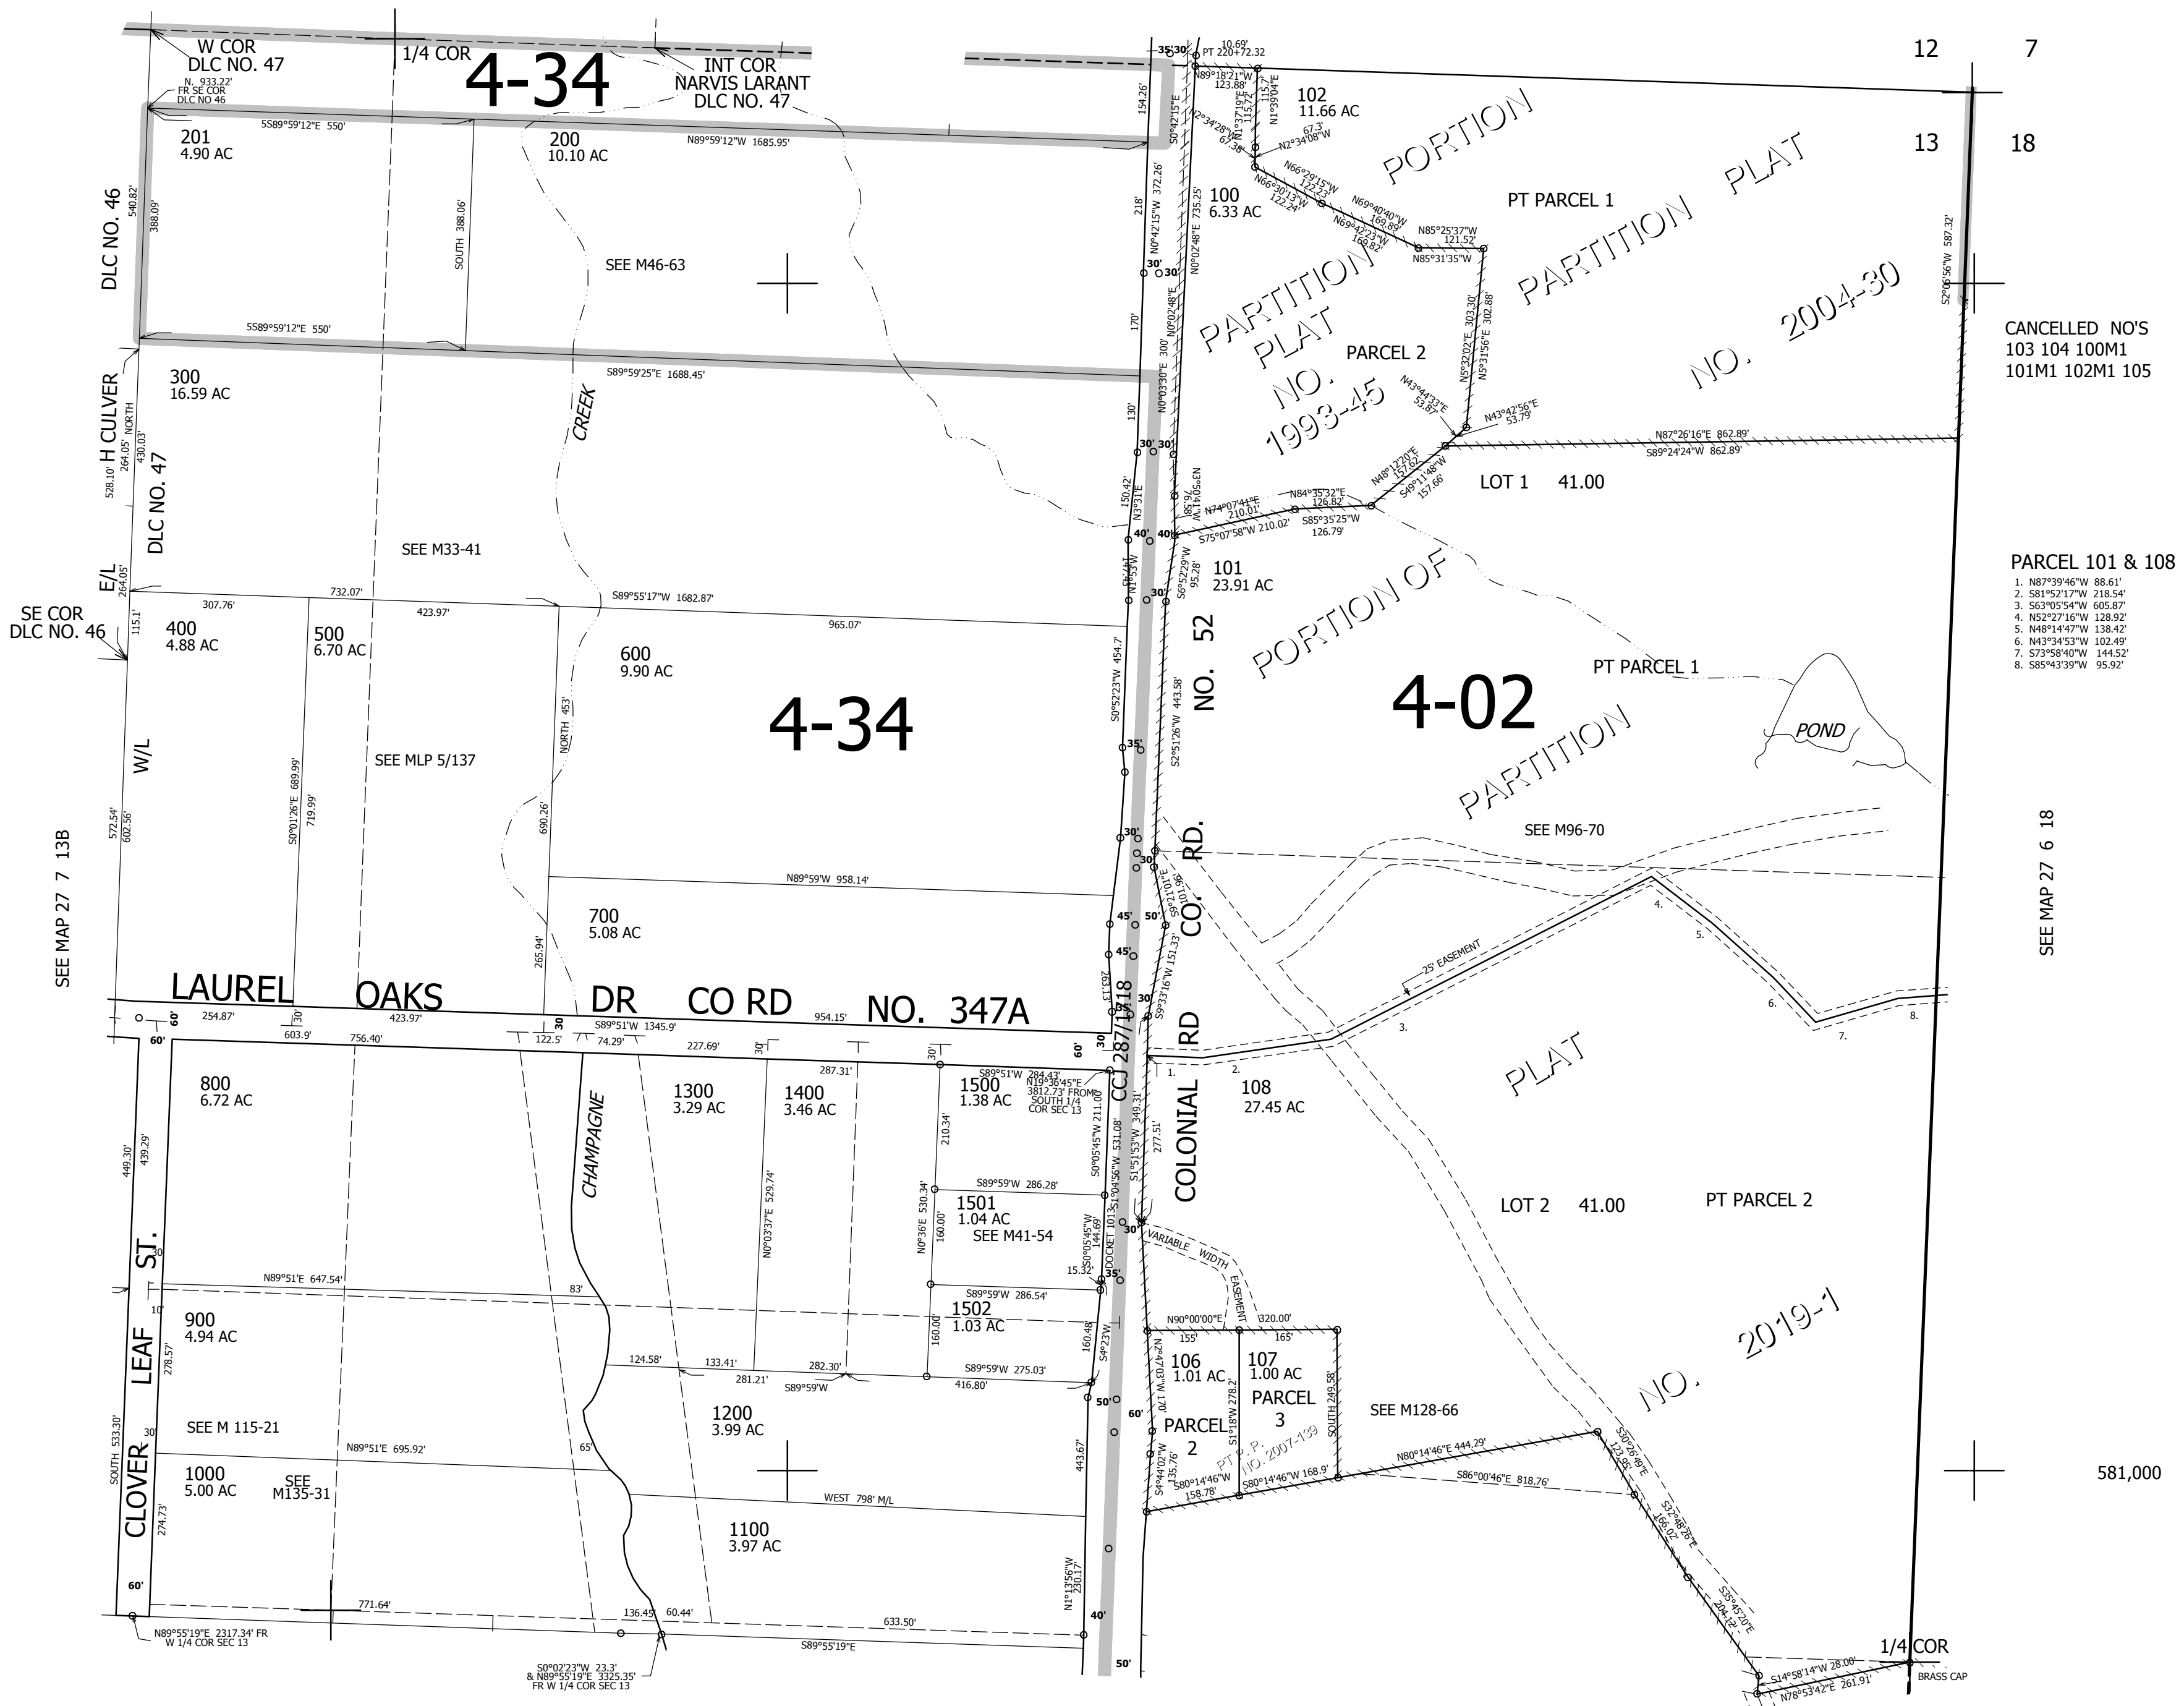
W COR
DLC NO. 47
1/4 COR
4-34
INT COR
NARVIS LARANT
DLC NO. 47
N. 933.22'
FR SE COR
DLC NO 46
35' 30'
PT 220+72.32
10.69'
12
7
13
18
201
4.90 AC
S89°59'12"E 550'
200
10.10 AC
N89°59'12"W 1685.95'
102
11.66 AC
PORTION
PT PARCEL 1
100
6.33 AC
DLC NO. 46
540.82'
388.09'
SOUTH 388.06'
SEE M46-63
PARTITION PLAT
S89°59'12"E 550'
PARTITION PLAT NO. 1993-45
PARCEL 2
NO. 2004-30
S2°06'56"W 587.32'
CANCELLED NO'S
103 104 100M1
101M1 102M1 105
300
16.59 AC
S89°59'25"E 1688.45'
H CULVER
DLC NO. 47
CREEK
N87°26'16"E 862.89'
S89°24'24"W 862.89'
LOT 1 41.00
E/L
SEE M33-41
SE COR
DLC NO. 46
307.76'
732.07'
423.97'
S89°55'17"W 1682.87'
965.07'
400
4.88 AC
500
6.70 AC
600
9.90 AC
101
23.91 AC
PARCEL 101 & 108
1. N87°39'46"W 88.61'
2. S81°52'17"W 218.54'
3. S63°05'54"W 605.87'
4. N52°27'16"W 128.92'
5. N48°14'47"W 138.42'
6. N43°34'53"W 102.49'
7. S73°58'40"W 144.52'
8. S85°43'39"W 95.92'
PORTION OF
NO. 52
PT PARCEL 1
4-34
4-02
POND
W/L
SEE MLP 5/137
PARTITION
SEE M96-70
SEE MAP 27 7 13B
SEE MAP 27 6 18
CO. RD.
N89°59'W 958.14'
700
5.08 AC
25' EASEMENT
LAUREL OAKS DR CO RD NO. 347A
254.87'
603.9'
756.40'
423.97'
122.5'
S89°51'W 1345.9'
74.29'
227.69'
287.31'
954.15'
CCJ 287/1718
800
6.72 AC
1300
3.29 AC
1400
3.46 AC
1500
1.38 AC
S89°51'W 284.43'
N19°36'45"E
3812.73' FROM
SOUTH 1/4
COR SEC 13
COLONIAL RD
108
27.45 AC
PLAT
CHAMPAGNE
S89°59'W 286.28'
1501
1.04 AC
SEE M41-54
LOT 2 41.00
PT PARCEL 2
VARIABLE WIDTH EASEMENT
CLOVER LEAF ST.
N89°51'E 647.54'
83'
S89°59'W 286.54'
1502
1.03 AC
900
4.94 AC
N90°00'00"E
320.00'
155'
165'
106
1.01 AC
107
1.00 AC
PARCEL 3
PARCEL 2
NO. 2019-1
124.58'
133.41'
282.30'
S89°59'W 275.03'
281.21'
S89°59'W
416.80'
1200
3.99 AC
SEE M128-66
SEE M 115-21
N89°51'E 695.92'
PT P.P. NO. 2007-139
N80°14'46"E 444.29'
S80°14'46"W 158.78'
S80°14'46"W 168.9'
S86°00'46"E 818.76'
1000
5.00 AC
SEE
M135-31
WEST 798' M/L
1100
3.97 AC
581,000
771.64'
136.45'
60.44'
633.50'
1/4 COR
BRASS CAP
N89°55'19"E 2317.34' FR
W 1/4 COR SEC 13
S0°02'23"W 23.3'
& N89°55'19"E 3325.35'
FR W 1/4 COR SEC 13
S89°55'19"E
S14°58'14"W 28.00'
N78°53'42"E 261.91'